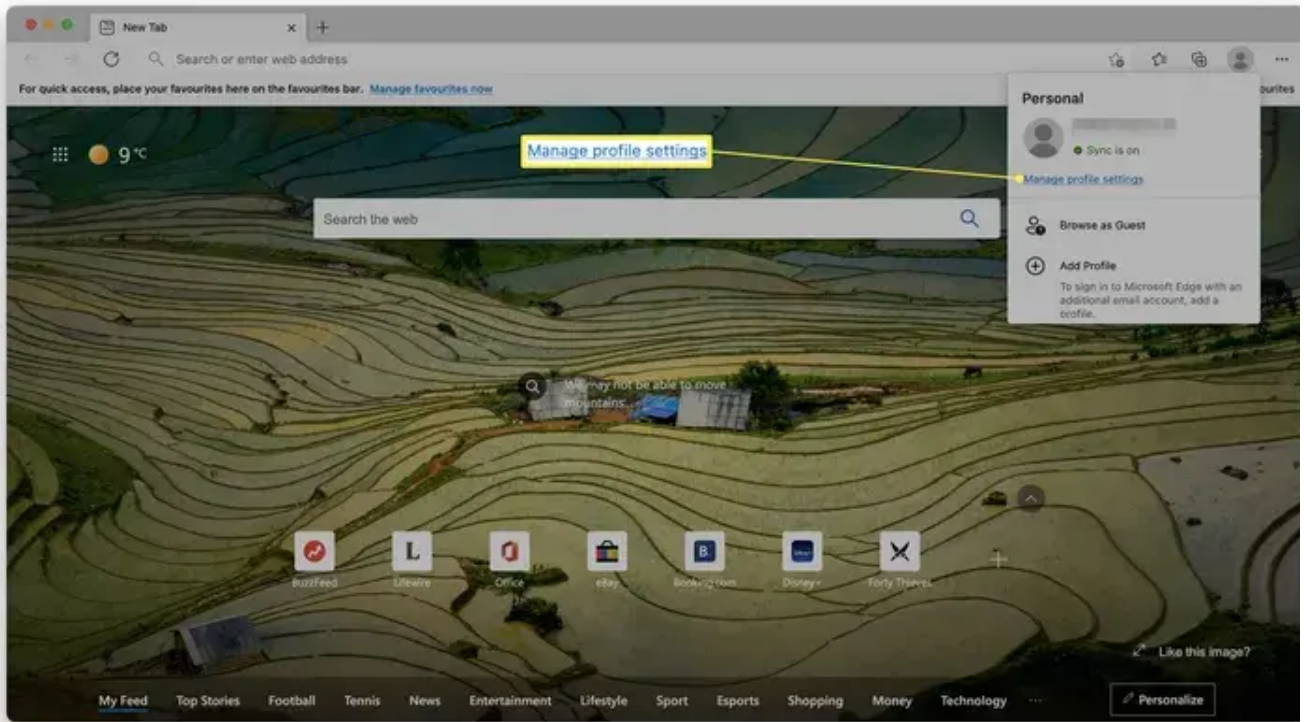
New Tab

Search or enter web address

For quick access, place your favourites here on the favourites bar. Manage favourites now

urites

9 °C

Manage profile settings

Search the web

Personal

Sync is on

Manage profile settings

Browse as Guest

Add Profile

To sign in to Microsoft Edge with an additional email account, add a profile.

We may not be able to move mountains...

BuzzFeed

Lifewire

Office

eBay

Booking.com

Disney+

Forty Thieves

Like this image?

My Feed Top Stories Football Tennis News Entertainment Lifestyle Sport Esports Shopping Money Technology ...

Personalize